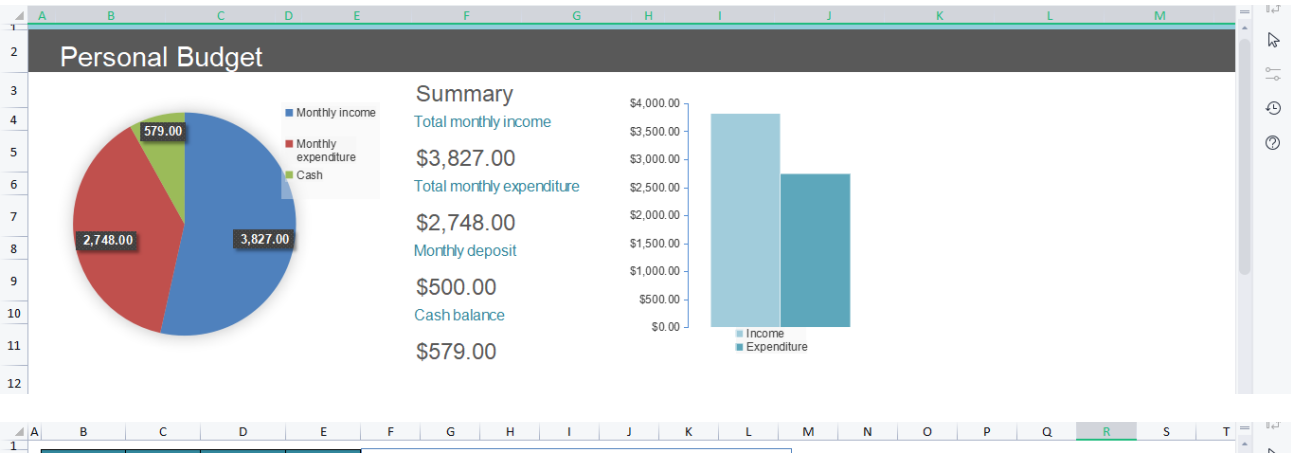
A B C D E F G H I J K L M

1
2 Personal Budget
3
4
5
6
7
8
9
10
11
12

579.00
2,748.00
3,827.00

Monthly income
Monthly expenditure
Cash

Summary
Total monthly income
$3,827.00
Total monthly expenditure
$2,748.00
Monthly deposit
$500.00
Cash balance
$579.00

$4,000.00
$3,500.00
$3,000.00
$2,500.00
$2,000.00
$1,500.00
$1,000.00
$500.00
$0.00

Income
Expenditure

A B C D E F G H I J K L M N O P Q R S T
1